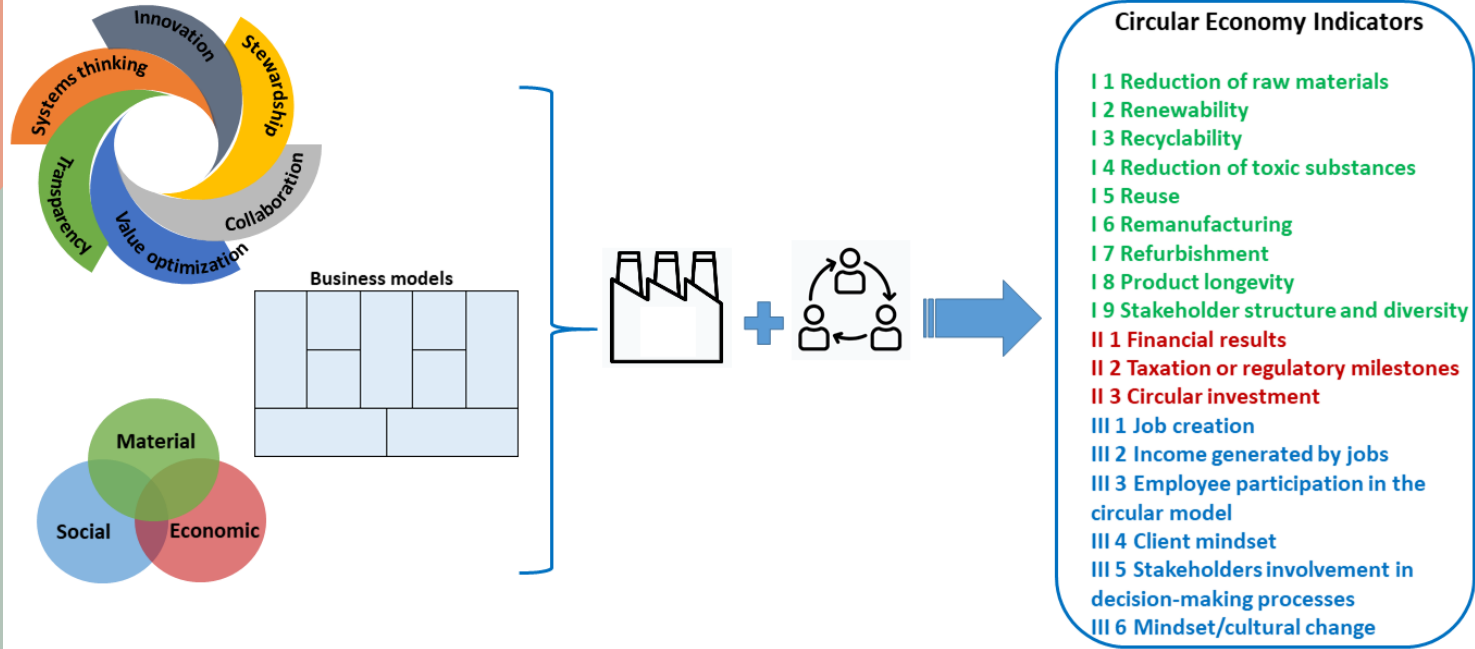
Innovation
Stewardship
Systems thinking
Collaboration
Transparency
Value optimization

Business models

Material
Social
Economic

Circular Economy Indicators

I 1 Reduction of raw materials
I 2 Renewability
I 3 Recyclability
I 4 Reduction of toxic substances
I 5 Reuse
I 6 Remanufacturing
I 7 Refurbishment
I 8 Product longevity
I 9 Stakeholder structure and diversity
II 1 Financial results
II 2 Taxation or regulatory milestones
II 3 Circular investment
III 1 Job creation
III 2 Income generated by jobs
III 3 Employee participation in the circular model
III 4 Client mindset
III 5 Stakeholders involvement in decision-making processes
III 6 Mindset/cultural change